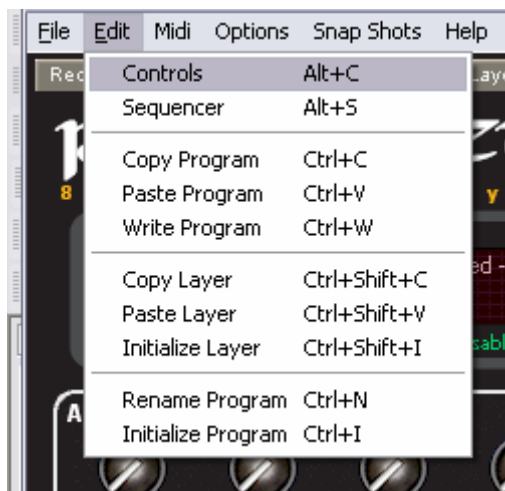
File Edit Midi Options Snap Shots Help

Controls Alt+C
Sequencer Alt+S

Copy Program Ctrl+C
Paste Program Ctrl+V
Write Program Ctrl+W

Copy Layer Ctrl+Shift+C
Paste Layer Ctrl+Shift+V
Initialize Layer Ctrl+Shift+I

Rename Program Ctrl+N
Initialize Program Ctrl+I